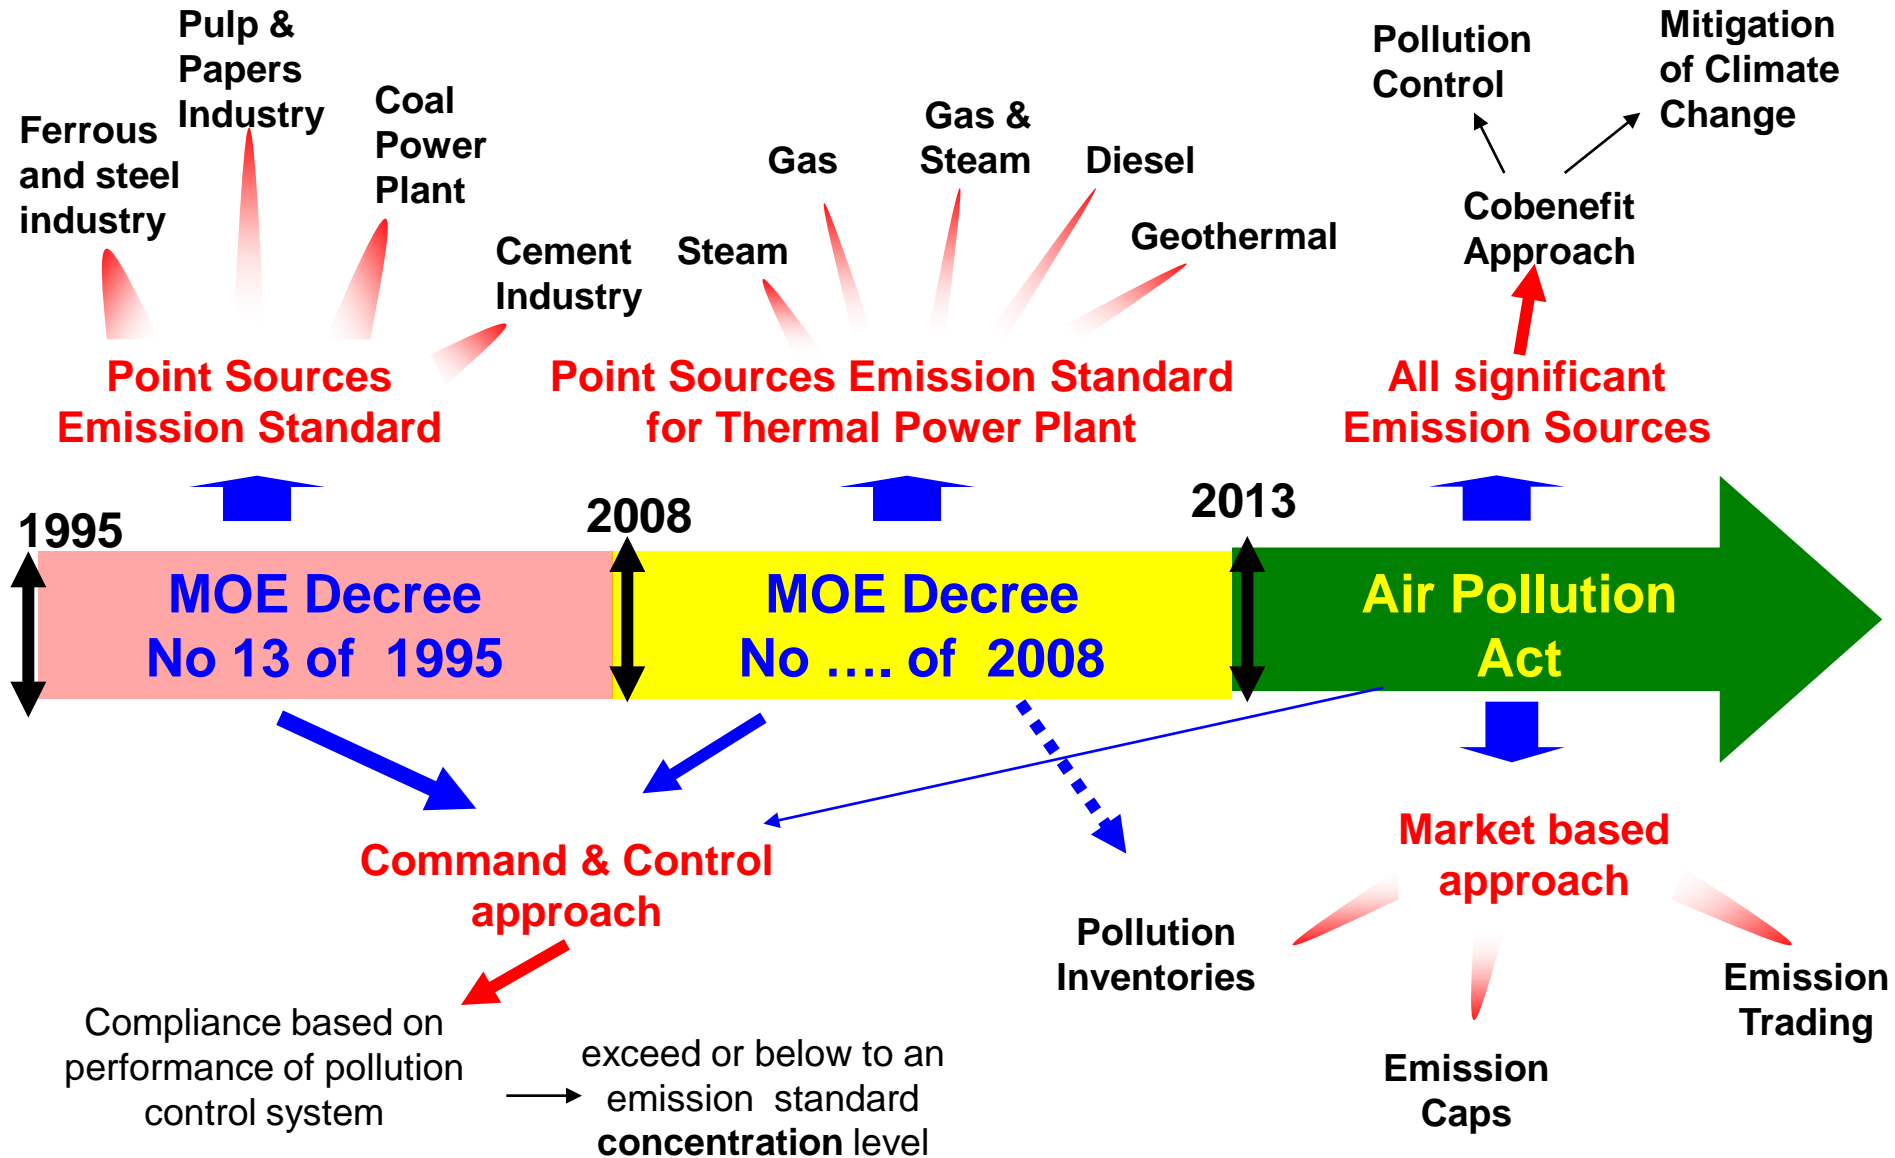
Ferrous and steel industry

Pulp & Papers Industry

Coal Power Plant

Cement Industry

Steam

Gas

Gas & Steam

Diesel

Geothermal

Pollution Control

Mitigation of Climate Change

Cobenefit Approach

Point Sources Emission Standard

Point Sources Emission Standard for Thermal Power Plant

All significant Emission Sources

1995

2008

2013

MOE Decree No 13 of 1995

MOE Decree No …. of 2008

Air Pollution Act

Command & Control approach

Market based approach

Pollution Inventories

Emission Trading

Emission Caps

Compliance based on performance of pollution control system

exceed or below to an emission standard **concentration** level